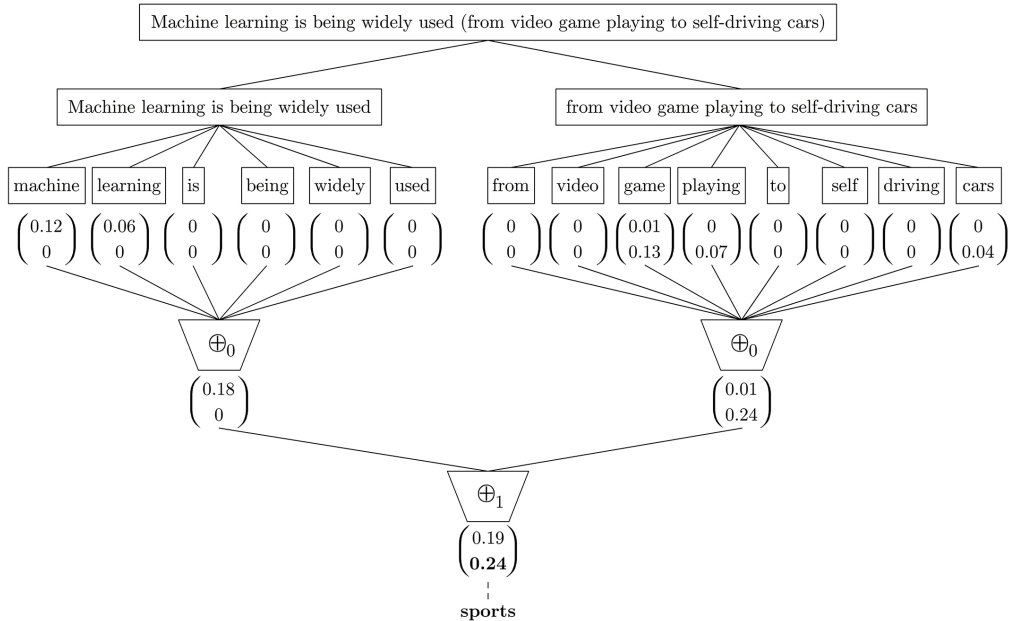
Machine learning is being widely used (from video game playing to self-driving cars)

Machine learning is being widely used

from video game playing to self-driving cars

machine learning is being widely used

from video game playing to self driving cars

$\begin{pmatrix} 0.12 \\ 0 \end{pmatrix}$ $\begin{pmatrix} 0.06 \\ 0 \end{pmatrix}$ $\begin{pmatrix} 0 \\ 0 \end{pmatrix}$ $\begin{pmatrix} 0 \\ 0 \end{pmatrix}$ $\begin{pmatrix} 0 \\ 0 \end{pmatrix}$ $\begin{pmatrix} 0 \\ 0 \end{pmatrix}$

$\begin{pmatrix} 0 \\ 0 \end{pmatrix}$ $\begin{pmatrix} 0 \\ 0 \end{pmatrix}$ $\begin{pmatrix} 0.01 \\ 0.13 \end{pmatrix}$ $\begin{pmatrix} 0 \\ 0.07 \end{pmatrix}$ $\begin{pmatrix} 0 \\ 0 \end{pmatrix}$ $\begin{pmatrix} 0 \\ 0 \end{pmatrix}$ $\begin{pmatrix} 0 \\ 0 \end{pmatrix}$ $\begin{pmatrix} 0 \\ 0.04 \end{pmatrix}$

$\oplus_0$

$\begin{pmatrix} 0.18 \\ 0 \end{pmatrix}$

$\oplus_0$

$\begin{pmatrix} 0.01 \\ 0.24 \end{pmatrix}$

$\oplus_1$

$\begin{pmatrix} 0.19 \\ \mathbf{0.24} \end{pmatrix}$

**sports**